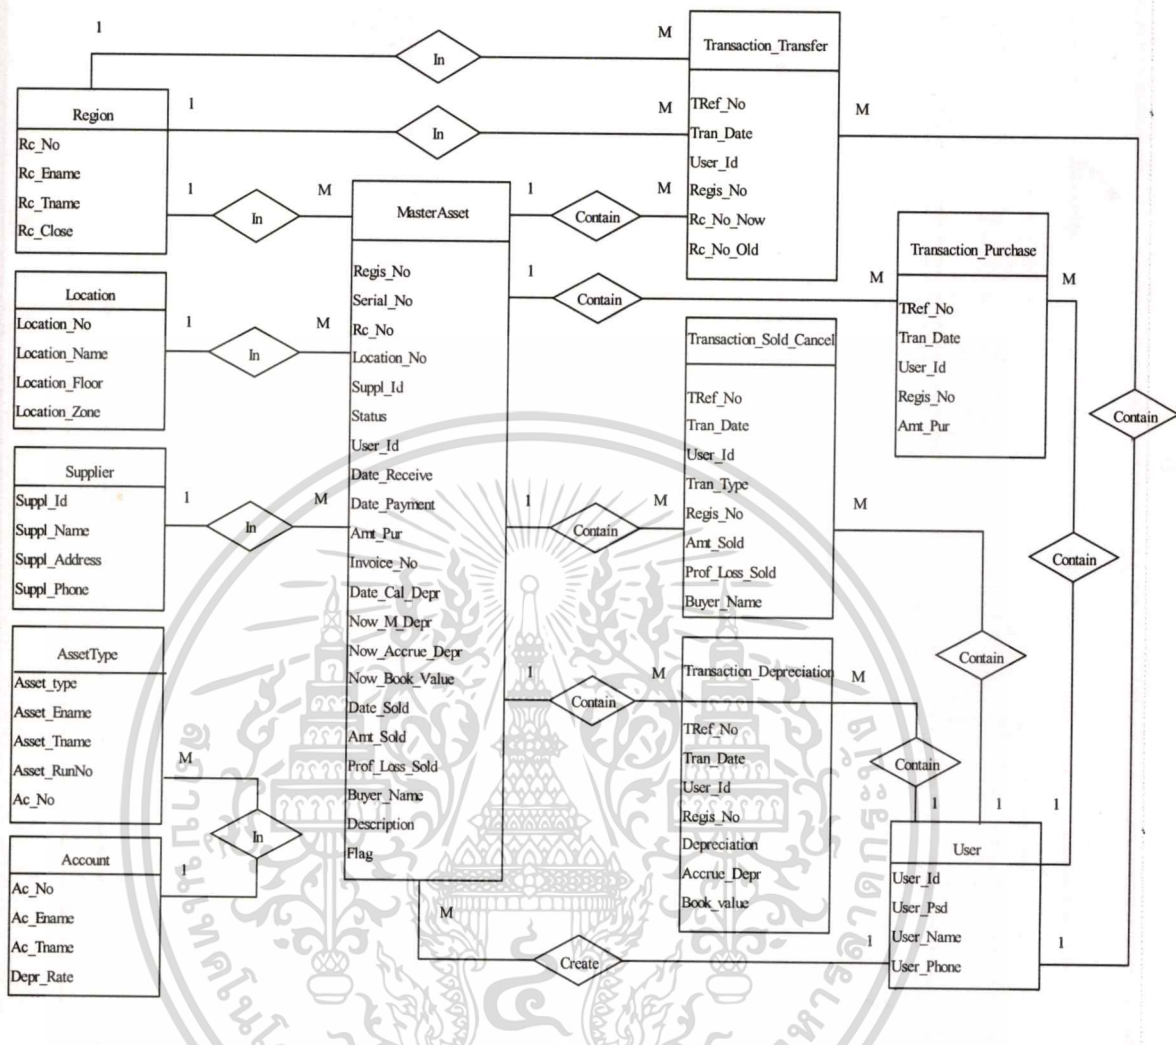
1
In
M
Transaction_Transfer
TRef_No
Tran_Date
User_Id
Regis_No
Rc_No_Now
Rc_No_Old

Region
Rc_No
Rc_Ename
Rc_Tname
Rc_Close

1
In
M
M

1
In
M
MasterAsset
Regis_No
Serial_No
Rc_No
Location_No
Suppl_Id
Status
User_Id
Date_Receive
Date_Payment
Amt_Pur
Invoice_No
Date_Cal_Depr
Now_M_Depr
Now_Accrue_Depr
Now_Book_Value
Date_Sold
Amt_Sold
Prof_Loss_Sold
Buyer_Name
Description
Flag

1
Contain
M

Location
Location_No
Location_Name
Location_Floor
Location_Zone
1
In
M

1
Contain
Transaction_Purchase
M
M
TRef_No
Tran_Date
User_Id
Regis_No
Amt_Pur

Transaction_Sold_Cancel
TRef_No
Tran_Date
User_Id
Tran_Type
Regis_No
Amt_Sold
Prof_Loss_Sold
Buyer_Name

Contain

Supplier
Suppl_Id
Suppl_Name
Suppl_Address
Suppl_Phone
1
In
M

1
Contain
M
M
Contain

AssetType
Asset_type
Asset_Ename
Asset_Tname
Asset_RunNo
Ac_No
M
In
1

Account
Ac_No
Ac_Ename
Ac_Tname
Depr_Rate

1
Contain
M
Transaction_Depreciation
M
TRef_No
Tran_Date
User_Id
Regis_No
Depreciation
Accrue_Depr
Book_value

Contain
Contain
1
1
1

User
User_Id
User_Psd
User_Name
User_Phone

M
Create
1
1